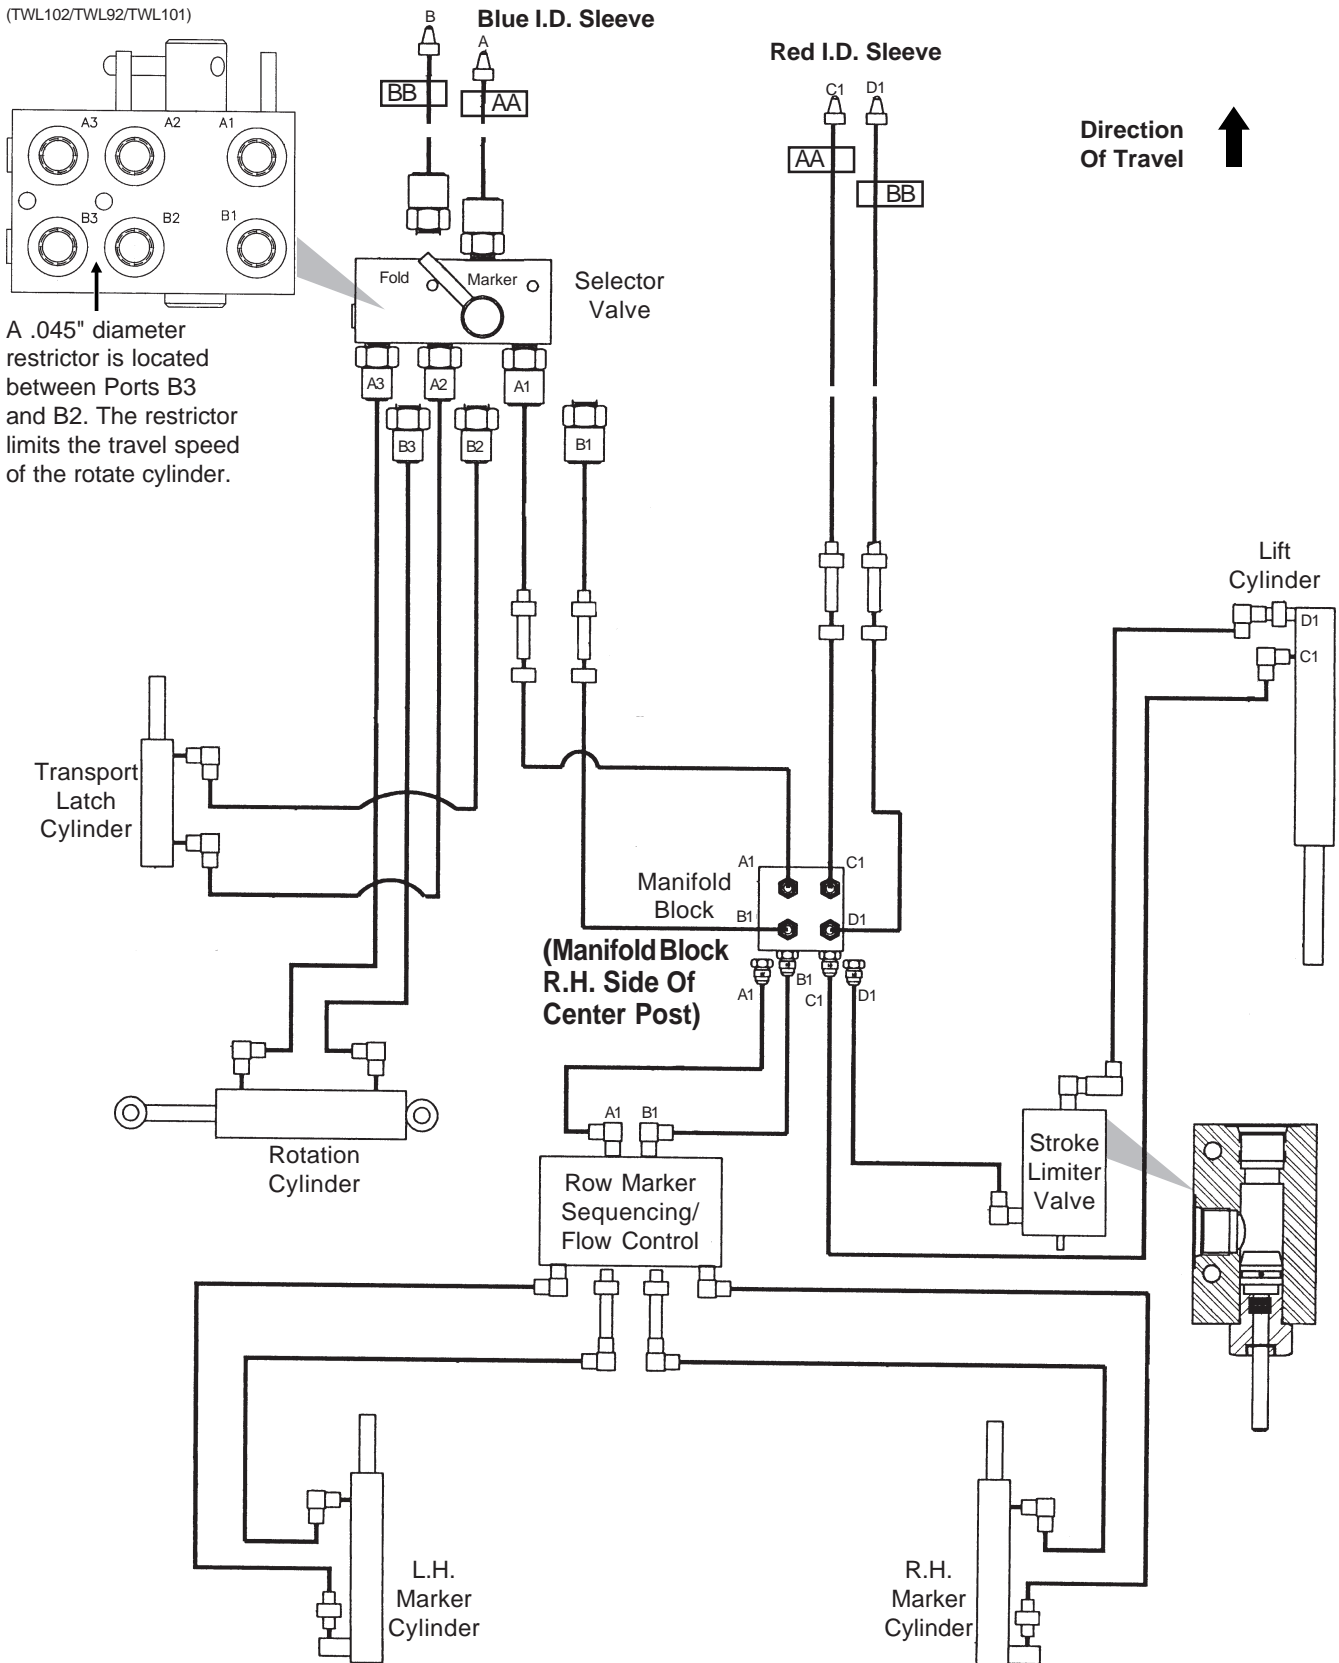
(TWL102/TWL92/TWL101)

B

Blue I.D. Sleeve

A

BB

AA

Red I.D. Sleeve

C1 D1

AA

BB

Direction Of Travel

A3 A2 A1

B3 B2 B1

Fold

Marker

Selector Valve

A .045" diameter restrictor is located between Ports B3 and B2. The restrictor limits the travel speed of the rotate cylinder.

A3 A2 A1

B3 B2 B1

Lift Cylinder

D1

C1

Transport Latch Cylinder

A1 C1

Manifold Block

B1 D1

(Manifold Block R.H. Side Of Center Post)

A1 B1 C1 D1

A1 B1

Rotation Cylinder

Row Marker Sequencing/ Flow Control

Stroke Limiter Valve

L.H. Marker Cylinder

R.H. Marker Cylinder